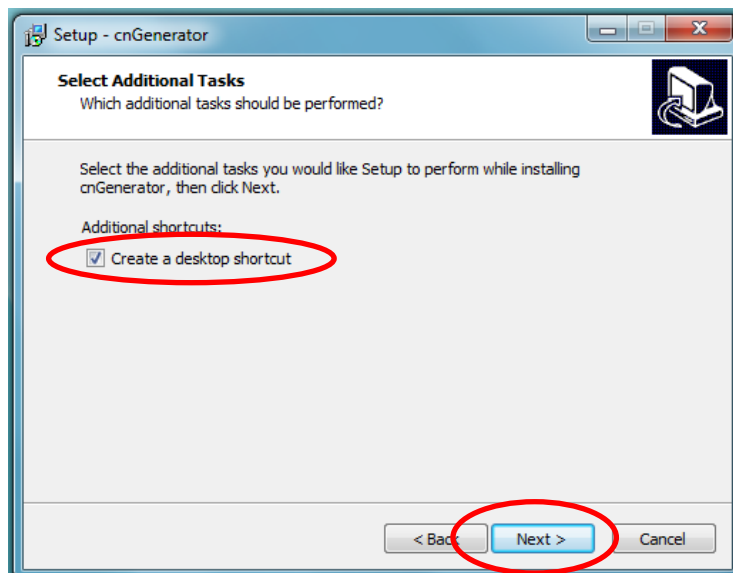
Setup - cnGenerator

Select Additional Tasks
Which additional tasks should be performed?

Select the additional tasks you would like Setup to perform while installing cnGenerator, then click Next.

Additional shortcuts:

Create a desktop shortcut

< Back
Next >
Cancel